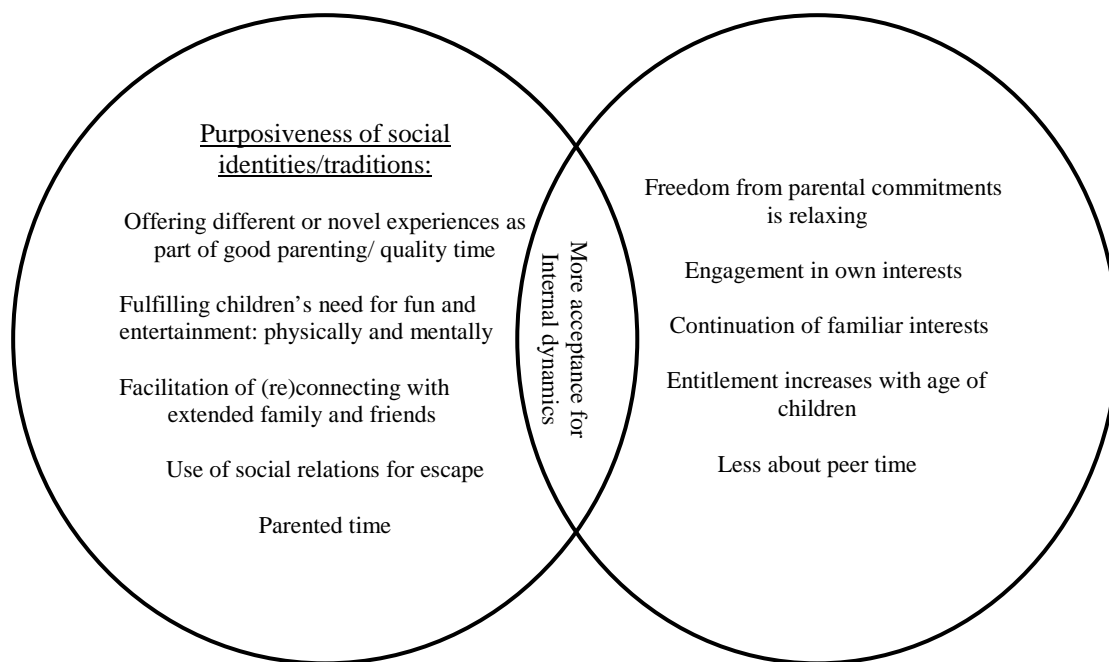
Purposiveness of social identities/traditions:

Offering different or novel experiences as part of good parenting/ quality time

Fulfilling children's need for fun and entertainment: physically and mentally

Facilitation of (re)connecting with extended family and friends

Use of social relations for escape

Parented time

More acceptance for Internal dynamics

Freedom from parental commitments is relaxing

Engagement in own interests

Continuation of familiar interests

Entitlement increases with age of children

Less about peer time